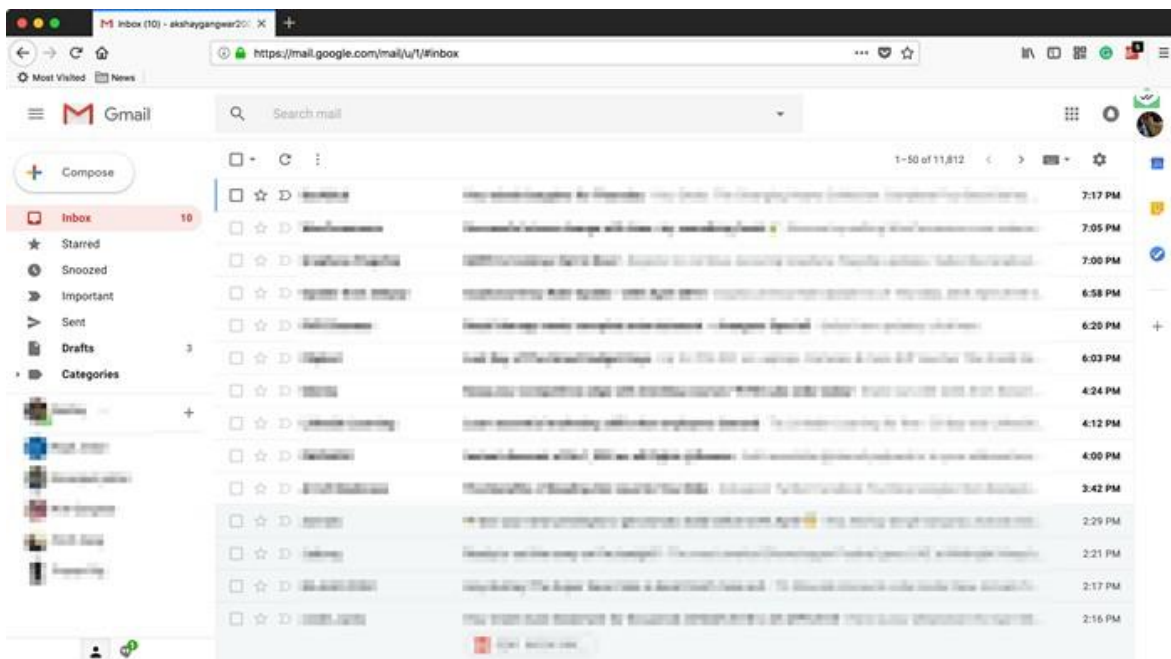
Inbox (10) - akshaygangwar20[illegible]

https://mail.google.com/mail/u/1/#inbox

Most Visited News

Gmail

Search mail

Compose

Inbox 10
Starred
Snoozed
Important
Sent
Drafts 3
Categories

1–50 of 11,812

7:17 PM
7:05 PM
7:00 PM
6:58 PM
6:20 PM
6:03 PM
4:24 PM
4:12 PM
4:00 PM
3:42 PM
2:29 PM
2:21 PM
2:17 PM
2:16 PM